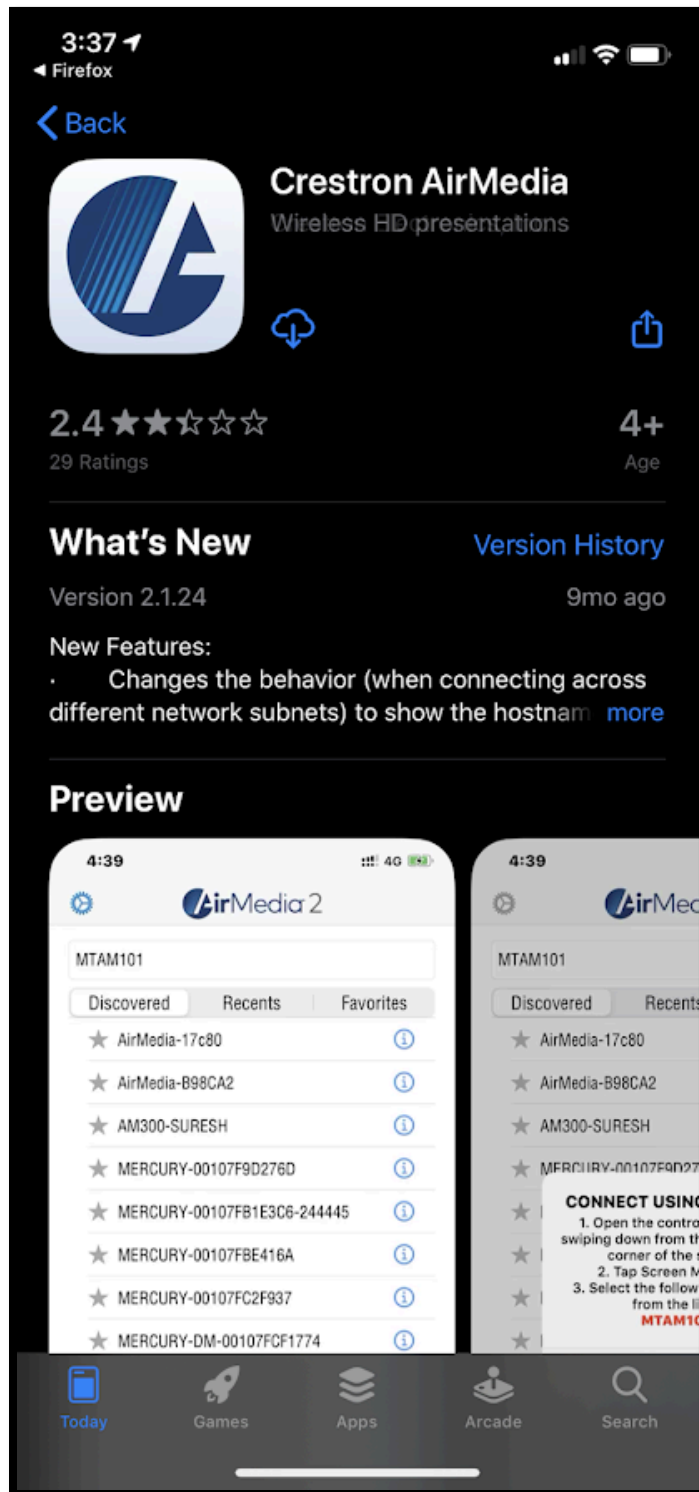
3:37
◀ Firefox

< Back

Crestron AirMedia
Wireless HD presentations

2.4 ★★☆☆☆
29 Ratings

4+
Age

What's New
Version History

Version 2.1.24
9mo ago

New Features:
· Changes the behavior (when connecting across different network subnets) to show the hostnam more

Preview

4:39
4G
AirMedia 2
MTAM101
Discovered | Recents | Favorites
★ AirMedia-17c80
★ AirMedia-B98CA2
★ AM300-SURESH
★ MERCURY-00107F9D276D
★ MERCURY-00107FB1E3C6-244445
★ MERCURY-00107FBE416A
★ MERCURY-00107FC2F937
★ MERCURY-DM-00107FCF1774

4:39
AirMed
MTAM101
Discovered | Recents
★ AirMedia-17c80
★ AirMedia-B98CA2
★ AM300-SURESH
★ MERCURY-00107F9D27
CONNECT USING
1. Open the contro swiping down from th corner of the s
2. Tap Screen M
3. Select the follow from the li
MTAM10

Today
Games
Apps
Arcade
Search